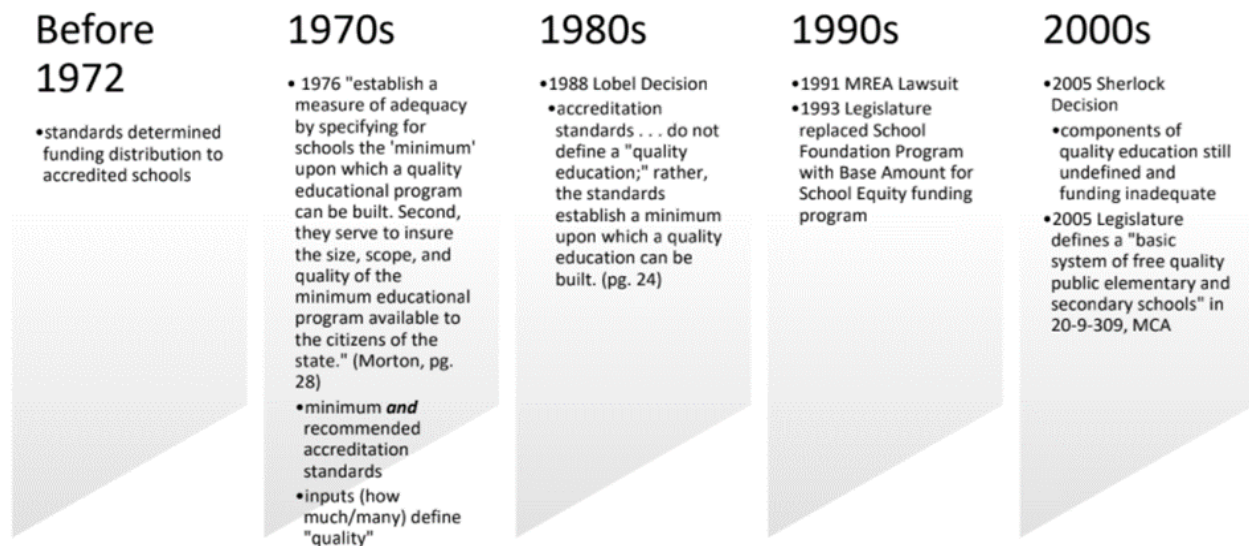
Before 1972

•standards determined funding distribution to accredited schools

1970s

• 1976 "establish a measure of adequacy by specifying for schools the 'minimum' upon which a quality educational program can be built. Second, they serve to insure the size, scope, and quality of the minimum educational program available to the citizens of the state." (Morton, pg. 28)

•minimum ***and*** recommended accreditation standards

•inputs (how much/many) define "quality"

1980s

•1988 Lobel Decision

•accreditation standards . . . do not define a "quality education;" rather, the standards establish a minimum upon which a quality education can be built. (pg. 24)

1990s

•1991 MREA Lawsuit

•1993 Legislature replaced School Foundation Program with Base Amount for School Equity funding program

2000s

•2005 Sherlock Decision

•components of quality education still undefined and funding inadequate

•2005 Legislature defines a "basic system of free quality public elementary and secondary schools" in 20-9-309, MCA